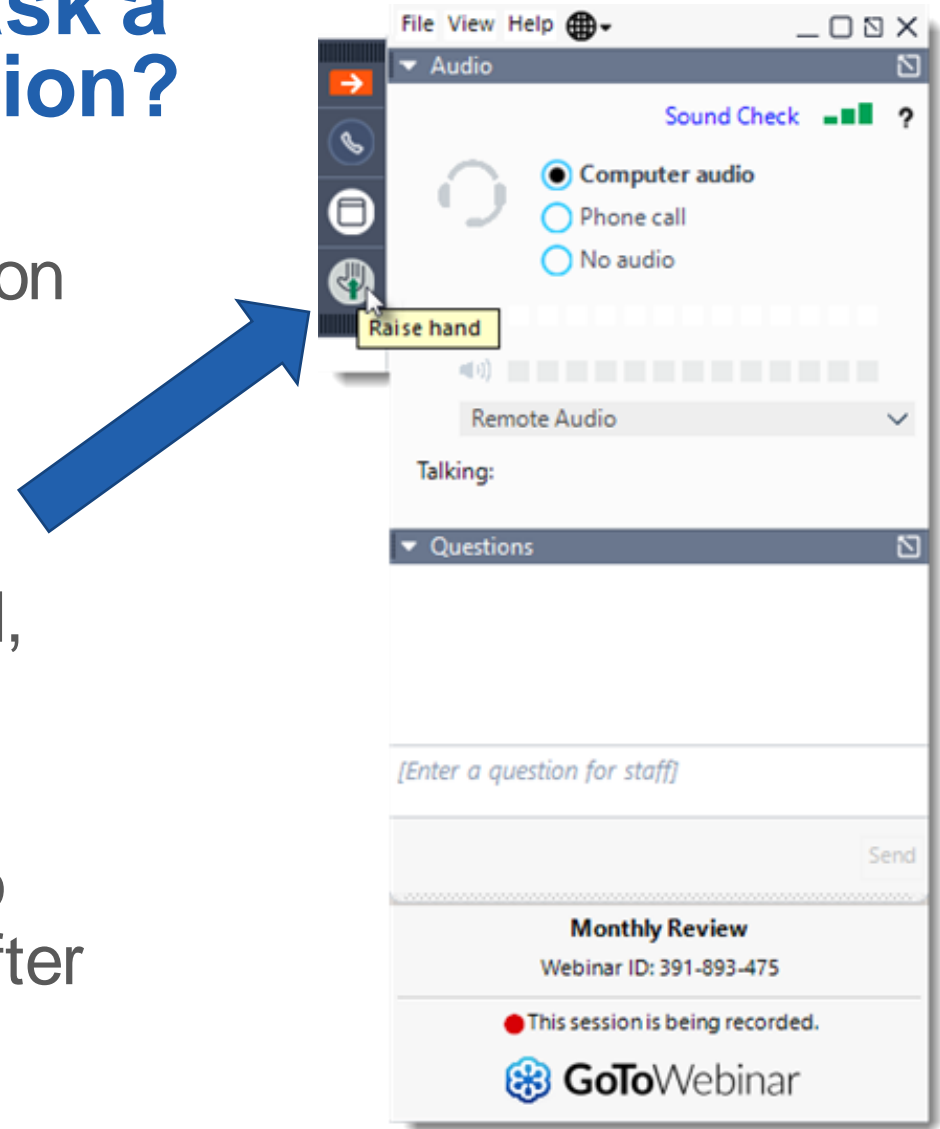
sk a
ion?

on

l,

fter

File View Help

Audio

Sound Check ?

Computer audio
Phone call
No audio

Raise hand

Remote Audio

Talking:

Questions

[Enter a question for staff]

Send

Monthly Review
Webinar ID: 391-893-475

This session is being recorded.

GoToWebinar